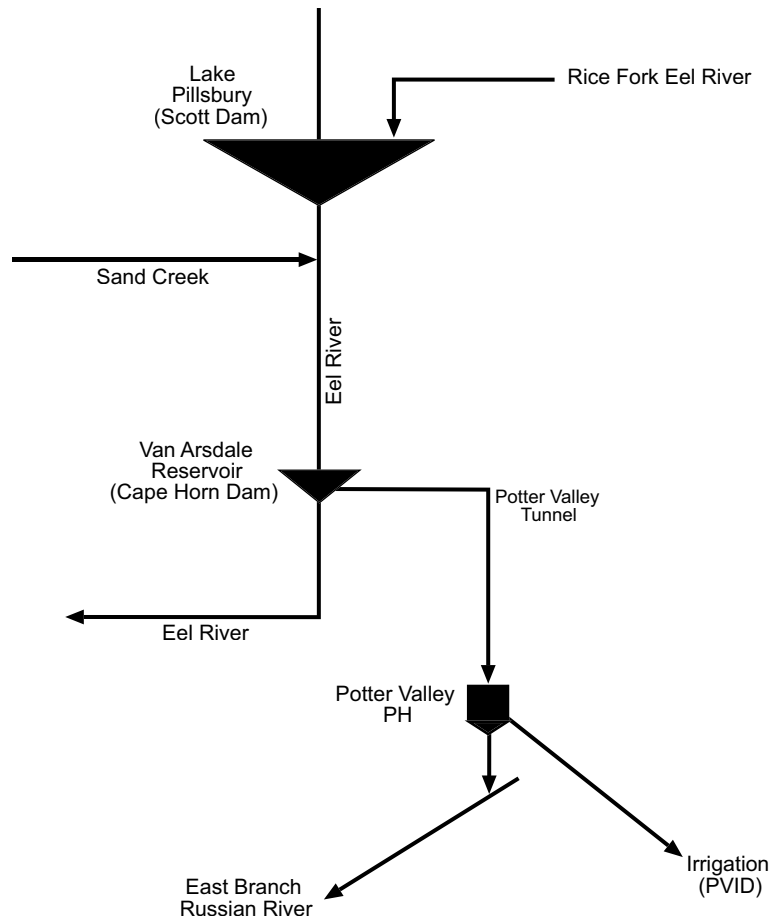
Lake Pillsbury (Scott Dam)

Rice Fork Eel River

Sand Creek

Eel River

Van Arsdale Reservoir (Cape Horn Dam)

Potter Valley Tunnel

Eel River

Potter Valley PH

Irrigation (PVID)

East Branch Russian River